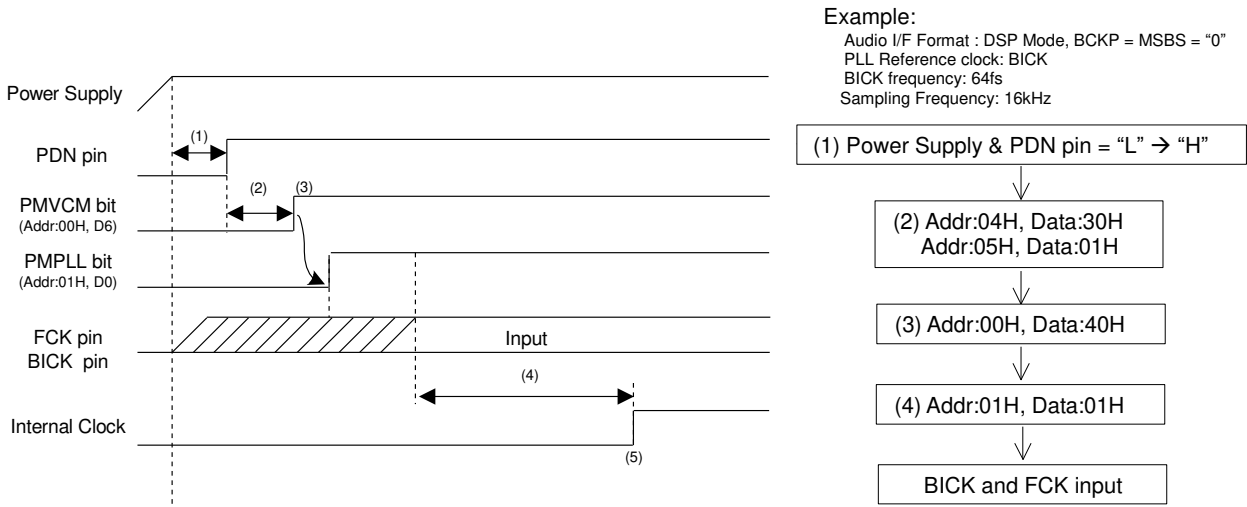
Example:
Audio I/F Format : DSP Mode, BCKP = MSBS = "0"
PLL Reference clock: BICK
BICK frequency: 64fs
Sampling Frequency: 16kHz

Power Supply

PDN pin

(1)

PMVCM bit
(Addr:00H, D6)

(2)

(3)

PMPLL bit
(Addr:01H, D0)

FCK pin
BICK pin

Input

(4)

Internal Clock

(5)

(1) Power Supply & PDN pin = "L" → "H"

(2) Addr:04H, Data:30H
Addr:05H, Data:01H

(3) Addr:00H, Data:40H

(4) Addr:01H, Data:01H

BICK and FCK input